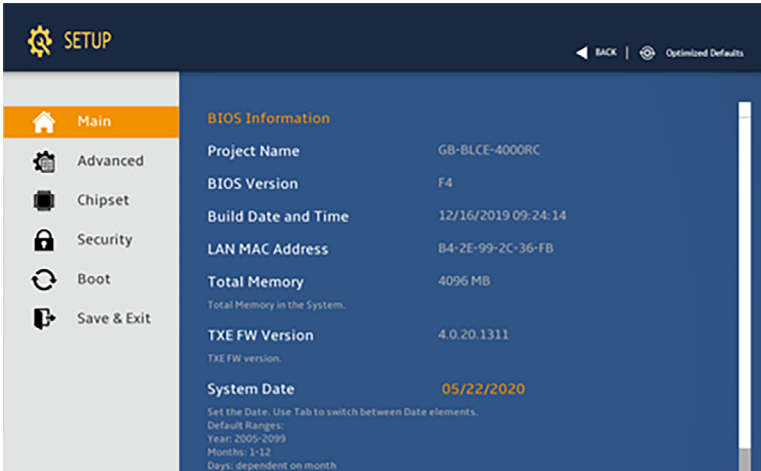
SETUP

BACK | Optimized Defaults

Main
Advanced
Chipset
Security
Boot
Save & Exit

BIOS Information

| | |
|---|---|
| Project Name | GB-BLCE-4000RC |
| BIOS Version | F4 |
| Build Date and Time | 12/16/2019 09:24:14 |
| LAN MAC Address | B4-2E-99-2C-36-FB |
| Total Memory | 4096 MB |

Total Memory in the System.

| | |
|---|---|
| TXE FW Version | 4.0.20.1311 |

TXE FW version.

| | |
|---|---|
| System Date | 05/22/2020 |

Set the Date. Use Tab to switch between Date elements.
Default Ranges:
Year: 2005-2099
Months: 1-12
Days: dependent on month